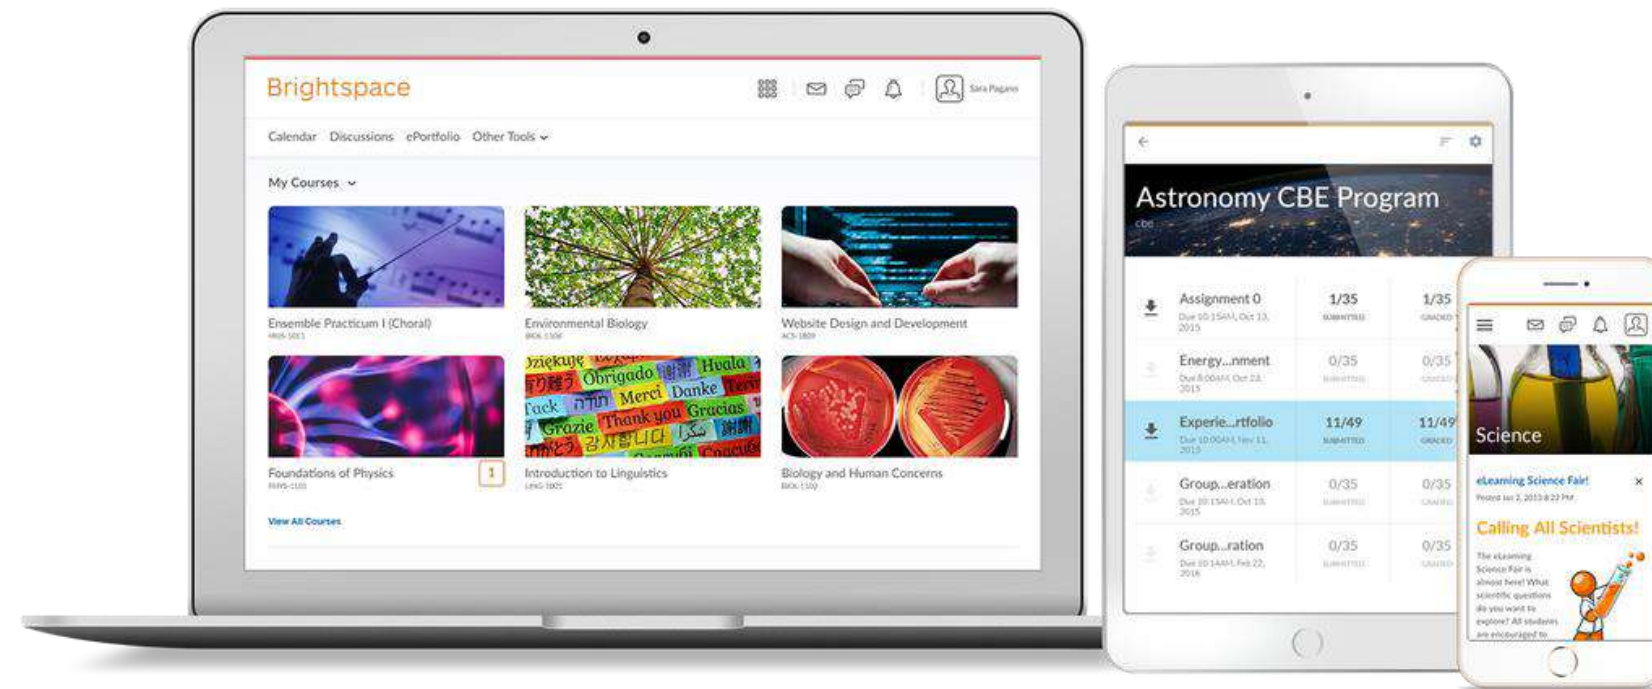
Brightspace

Sara Pagano

Calendar Discussions ePortfolio Other Tools

My Courses

Ensemble Practicum I (Choral)
MUS-1001

Environmental Biology
BIOL-1100

Website Design and Development
ACS-1809

Foundations of Physics
PHYS-1101

1

Introduction to Linguistics
LING-1001

Biology and Human Concerns
BIOL-1100

Dziekuje Obrigado Hvala Merci Danke Tack Thank you Gracias Grazie

View All Courses

Astronomy CBE Program
cbe

Assignment 0
Due 10:15AM, Oct 13, 2015
1/35 SUBMITTED
1/35 GRADED

Energy...nment
Due 8:00AM, Oct 23, 2015
0/35 SUBMITTED
0/35 GRADED

Experie...rtfolio
Due 10:00AM, Nov 11, 2015
11/49 SUBMITTED
11/49 GRADED

Group...eration
Due 10:15AM, Oct 13, 2015
0/35 SUBMITTED
0/35 GRADED

Group...ration
Due 10:14AM, Feb 22, 2016
0/35 SUBMITTED
0/35 GRADED

Science

eLearning Science Fair!
Posted Jan 2, 2015 8:22 PM

Calling All Scientists!

The eLearning Science Fair is almost here! What scientific questions do you want to explore? All students are encouraged to